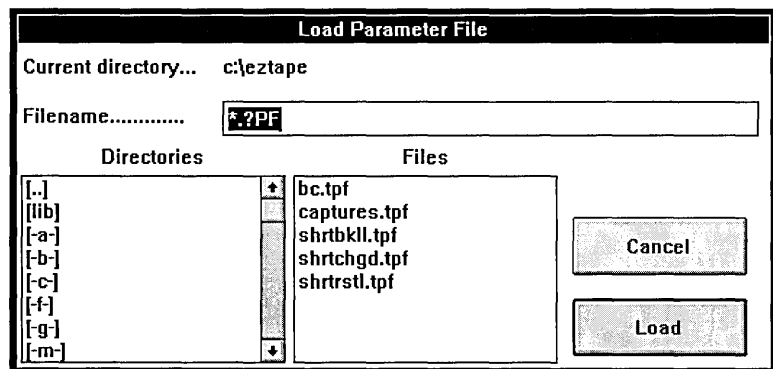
Load Parameter File

Current directory... c:\eztape

Filename............ *.?PF

Directories

[..]
[lib]
[-a-]
[-b-]
[-c-]
[-f-]
[-g-]
[-m-]

Files

bc.tpf
captures.tpf
shrtbkll.tpf
shrtchgd.tpf
shrtrstl.tpf

Cancel

Load